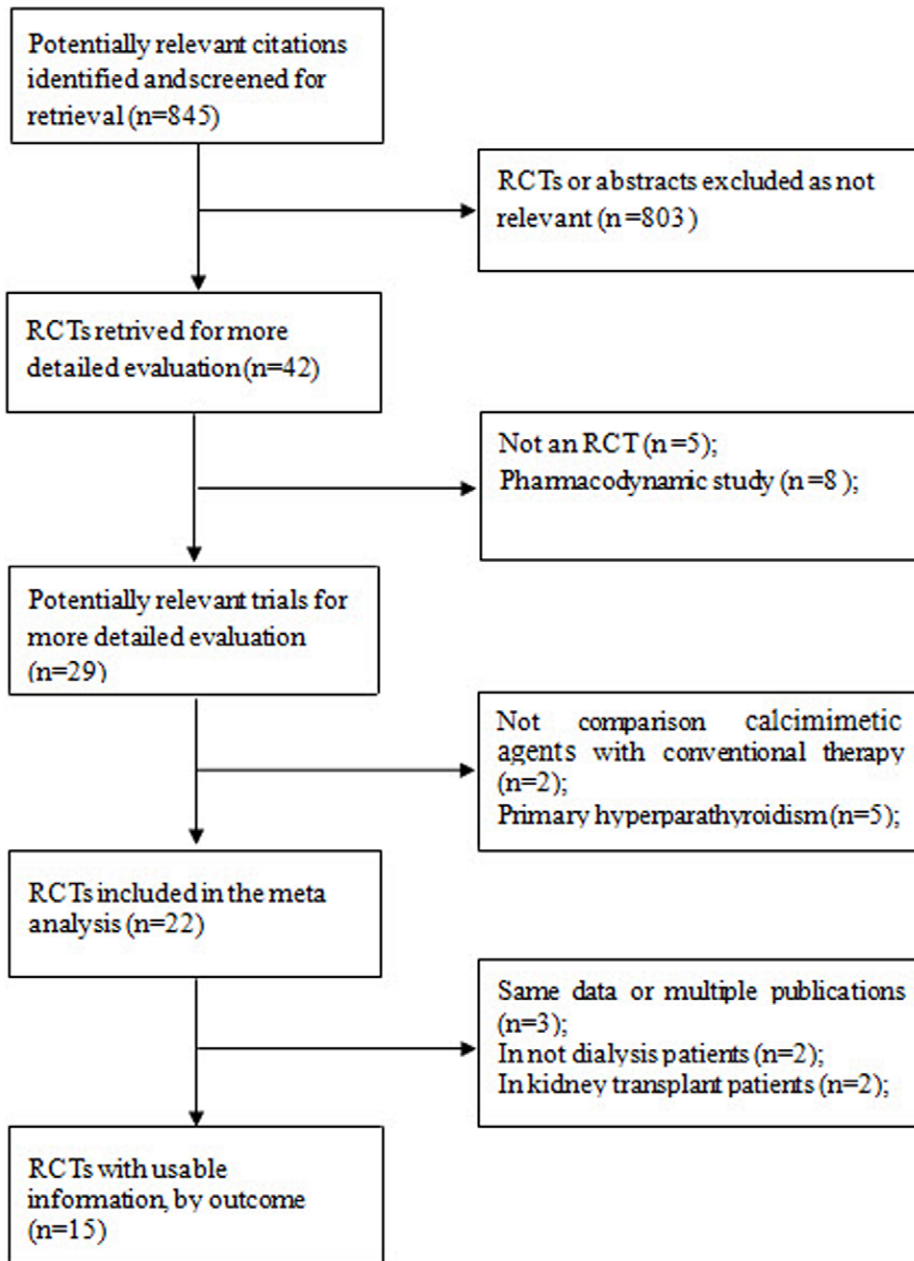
Potentially relevant citations identified andscreened for retrieval (n=845)

RCTs or abstracts excluded as not relevant (n =803 )

RCTs retrived for more detailed evaluation (n=42)

Not an RCT (n =5);
Pharmacodynamic study (n =8 );

Potentially relevant trials for more detailed evaluation (n=29)

Not comparison calcimimetic agents with conventional therapy (n=2);
Primary hyperparathyroidism (n=5);

RCTs included in the meta analysis (n=22)

Same data or multiple publications (n=3);
In not dialysis patients (n=2);
In kidney transplant patients (n=2);

RCTs with usable information, by outcome (n=15)